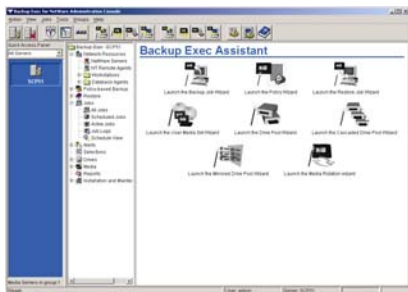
Backup Exec for NetWare Administrative Console

Backup Exec Assistant

Launch the Backup Job Wizard

Launch the Policy Wizard

Launch the Restore Job Wizard

Launch the User Media Set Wizard

Launch the Drive Pool Wizard

Launch the Cascaded Drive Pool Wizard

Launch the Mirrored Drive Pool Wizard

Launch the Media Rotation wizard

Alerts

Selections

Drivers

Media

Reports

Installation and Monitor

Jobs

Schedule View

Network Resources

Policy based Backup

Restore

Backup Exec - SCPFI

SCPFI

Quick Access Panel

All Servers

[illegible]